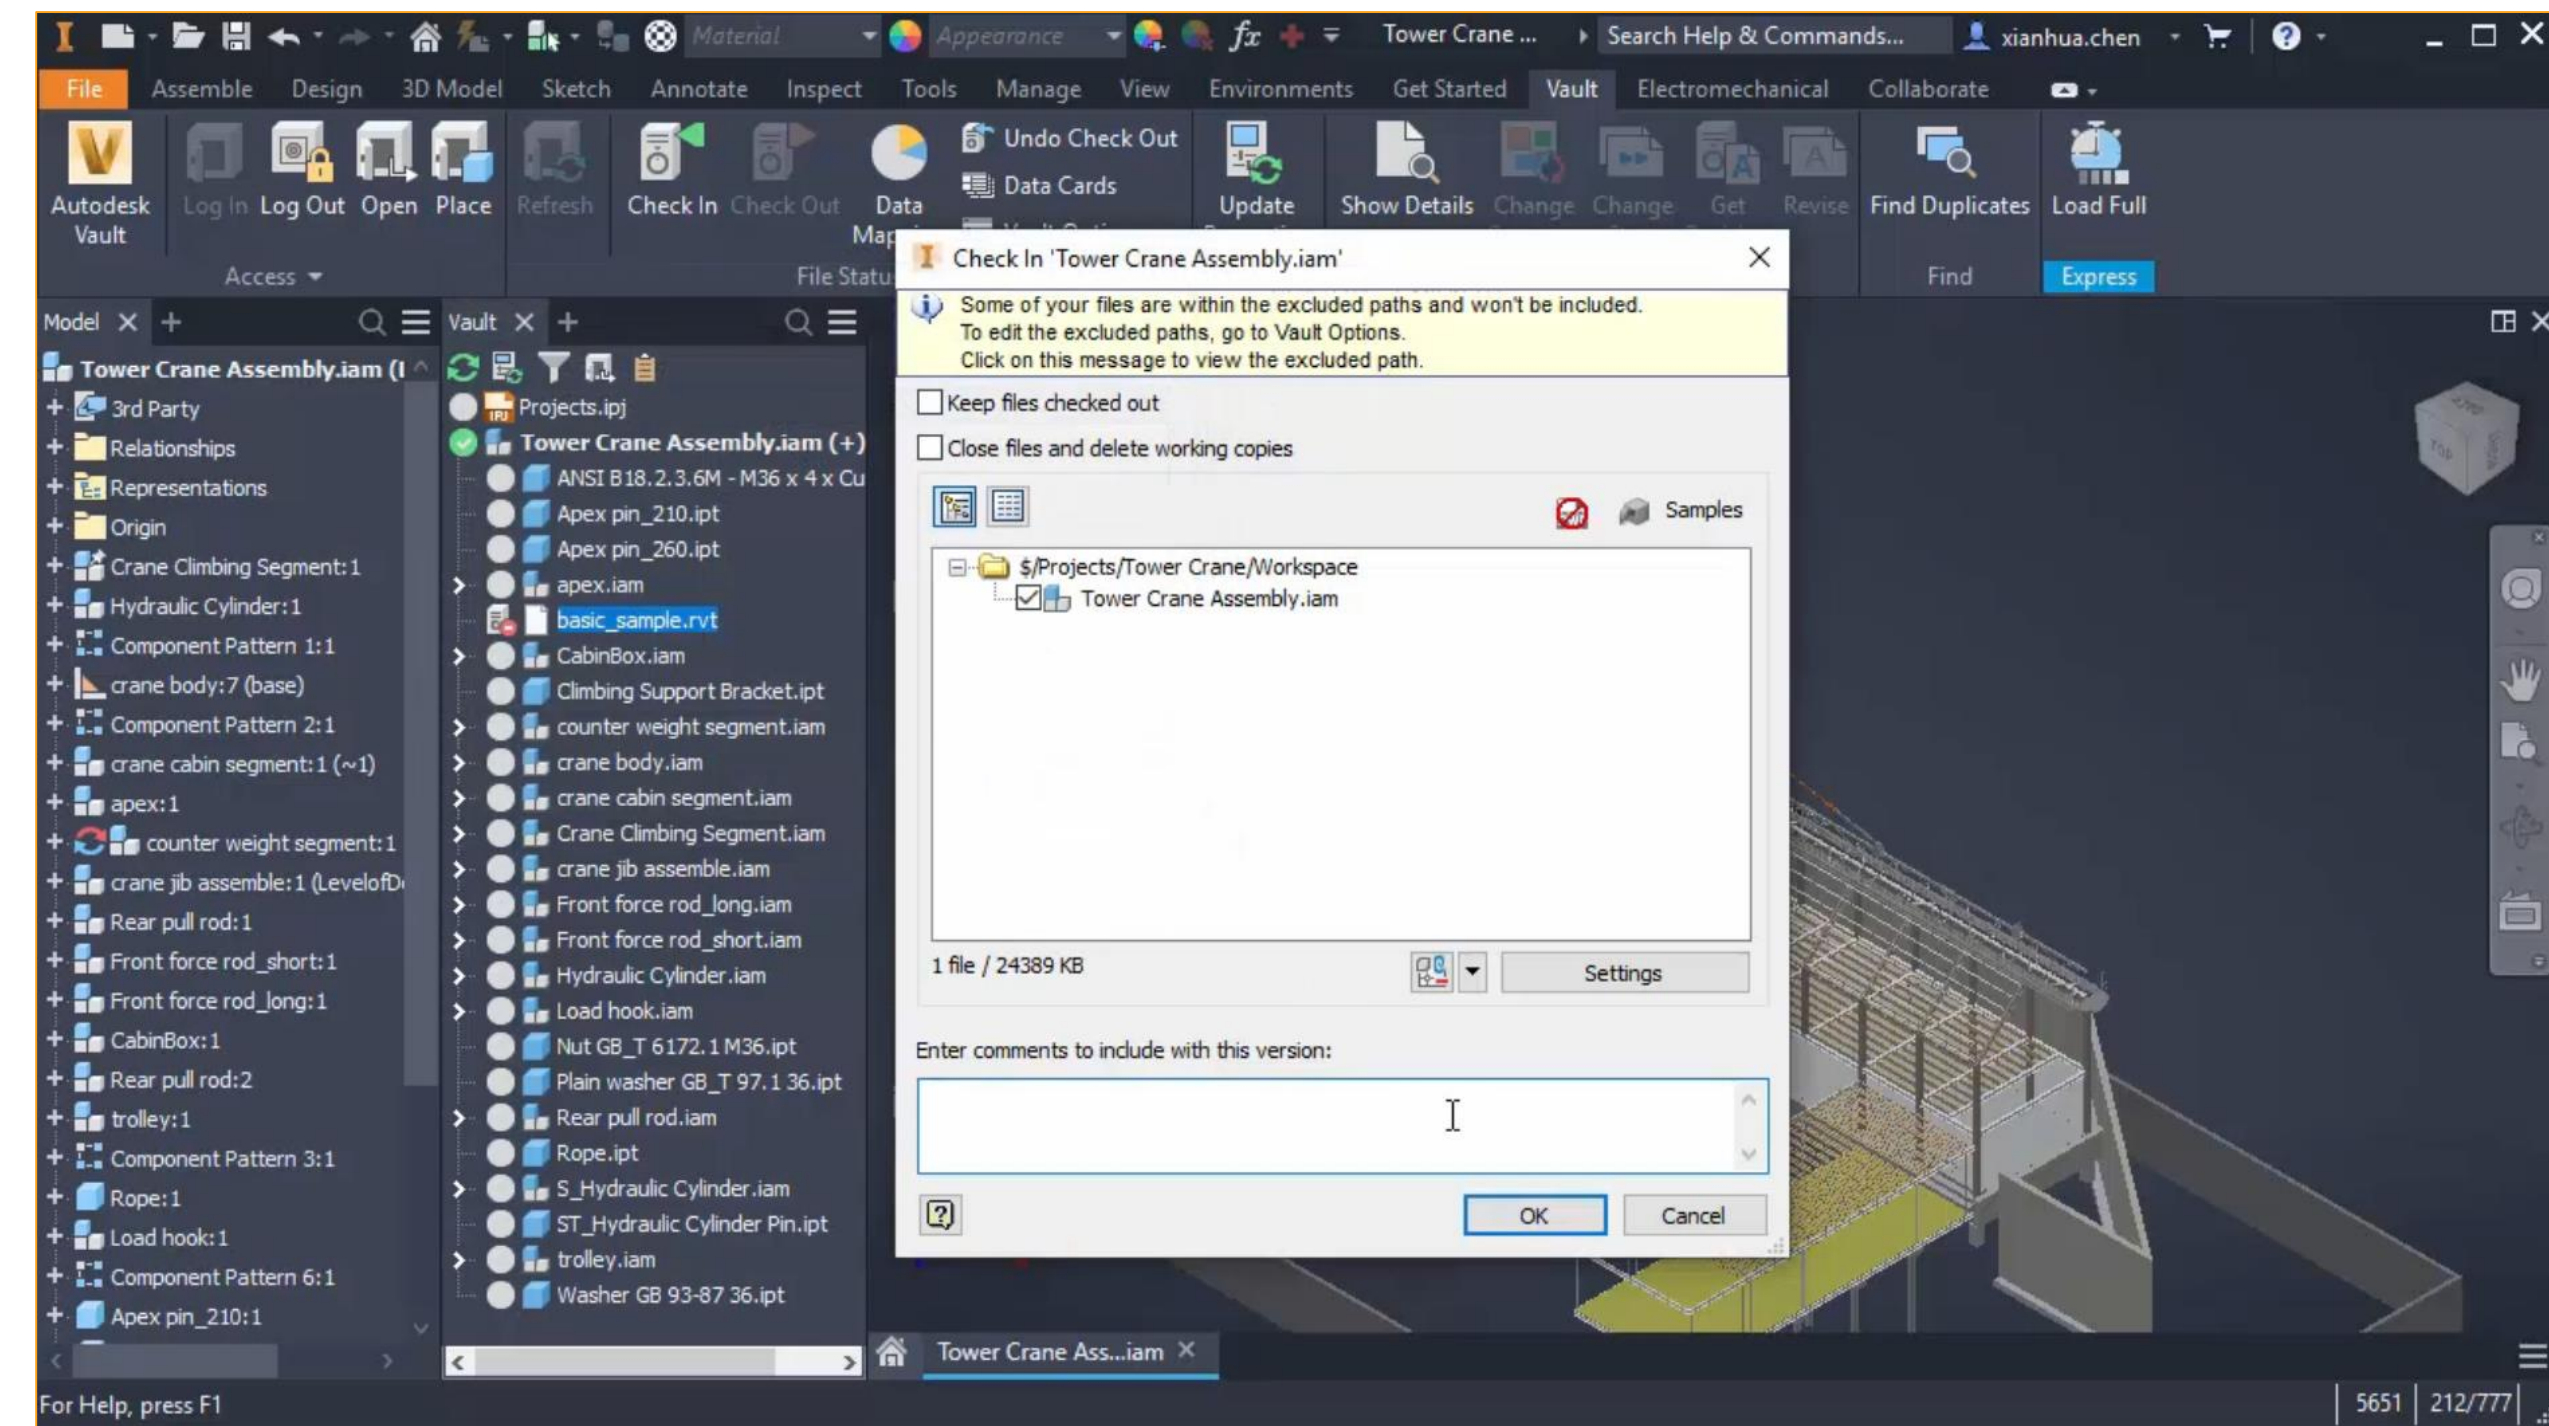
Material Appearance Tower Crane ... Search Help & Commands... xianhua.chen

File Assemble Design 3D Model Sketch Annotate Inspect Tools Manage View Environments Get Started Vault Electromechanical Collaborate

Autodesk Vault Log In Log Out Open Place Refresh Check In Check Out Data Map Undo Check Out Data Cards Update Show Details Change Change Get Revise Find Duplicates Load Full

Access File Statu Find Express

Model Vault

Tower Crane Assembly.iam (I
3rd Party
Relationships
Representations
Origin
Crane Climbing Segment:1
Hydraulic Cylinder:1
Component Pattern 1:1
crane body:7 (base)
Component Pattern 2:1
crane cabin segment:1 (~1)
apex:1
counter weight segment:1
crane jib assemble:1 (LevelofD
Rear pull rod:1
Front force rod_short:1
Front force rod_long:1
CabinBox:1
Rear pull rod:2
trolley:1
Component Pattern 3:1
Rope:1
Load hook:1
Component Pattern 6:1
Apex pin_210:1

Projects.ipj
Tower Crane Assembly.iam (+)
ANSI B18.2.3.6M - M36 x 4 x Cu
Apex pin_210.ipt
Apex pin_260.ipt
apex.iam
basic_sample.rvt
CabinBox.iam
Climbing Support Bracket.ipt
counter weight segment.iam
crane body.iam
crane cabin segment.iam
Crane Climbing Segment.iam
crane jib assemble.iam
Front force rod_long.iam
Front force rod_short.iam
Hydraulic Cylinder.iam
Load hook.iam
Nut GB_T 6172.1 M36.ipt
Plain washer GB_T 97.1 36.ipt
Rear pull rod.iam
Rope.ipt
S_Hydraulic Cylinder.iam
ST_Hydraulic Cylinder Pin.ipt
trolley.iam
Washer GB 93-87 36.ipt

Check In 'Tower Crane Assembly.iam'

Some of your files are within the excluded paths and won't be included.
To edit the excluded paths, go to Vault Options.
Click on this message to view the excluded path.

Keep files checked out
Close files and delete working copies

Samples

$/Projects/Tower Crane/Workspace
Tower Crane Assembly.iam

1 file / 24389 KB Settings

Enter comments to include with this version:

OK Cancel

Tower Crane Ass...iam

For Help, press F1 5651 212/777